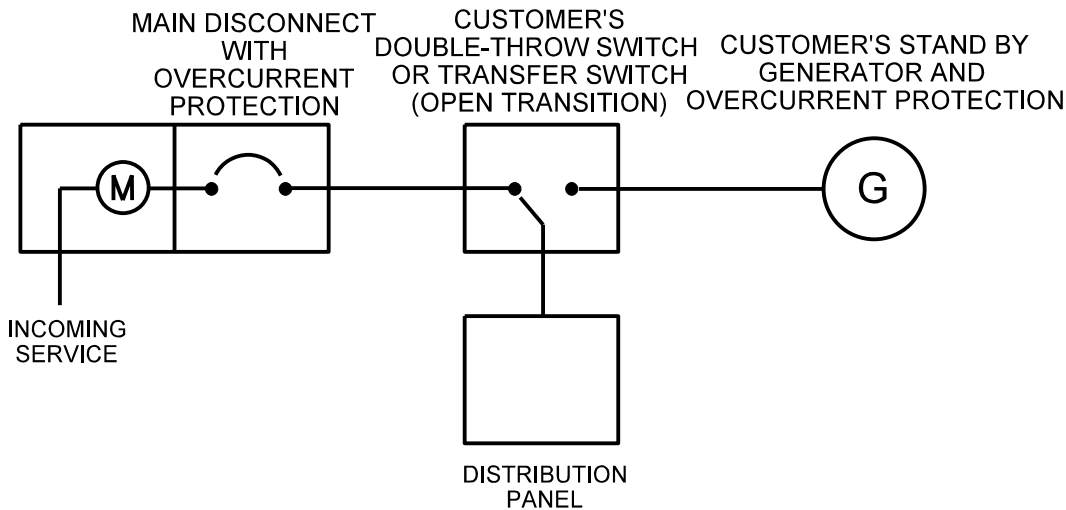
MAIN DISCONNECT WITH OVERCURRENT PROTECTION

CUSTOMER'S DOUBLE-THROW SWITCH OR TRANSFER SWITCH (OPEN TRANSITION)

CUSTOMER'S STAND BY GENERATOR AND OVERCURRENT PROTECTION

M

G

INCOMING SERVICE

DISTRIBUTION PANEL